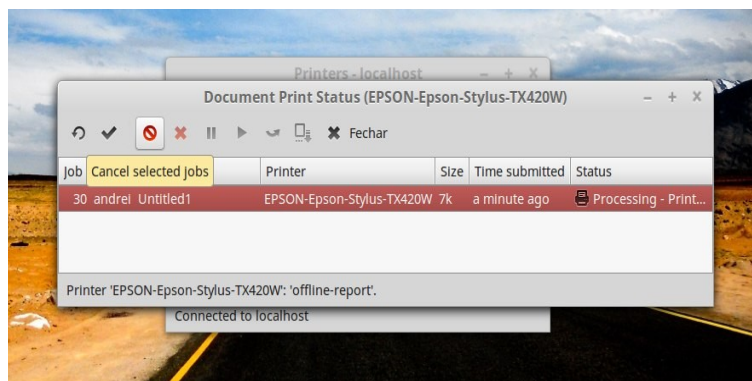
Printers - localhost

Document Print Status (EPSON-Epson-Stylus-TX420W)

Fechar

| Job | Cancel selected jobs | Printer | Size | Time submitted | Status |
|---|---|---|---|---|---|
| 30 | andrei Untitled1 | EPSON-Epson-Stylus-TX420W | 7k | a minute ago | Processing - Print... |

Printer 'EPSON-Epson-Stylus-TX420W': 'offline-report'.

Connected to localhost